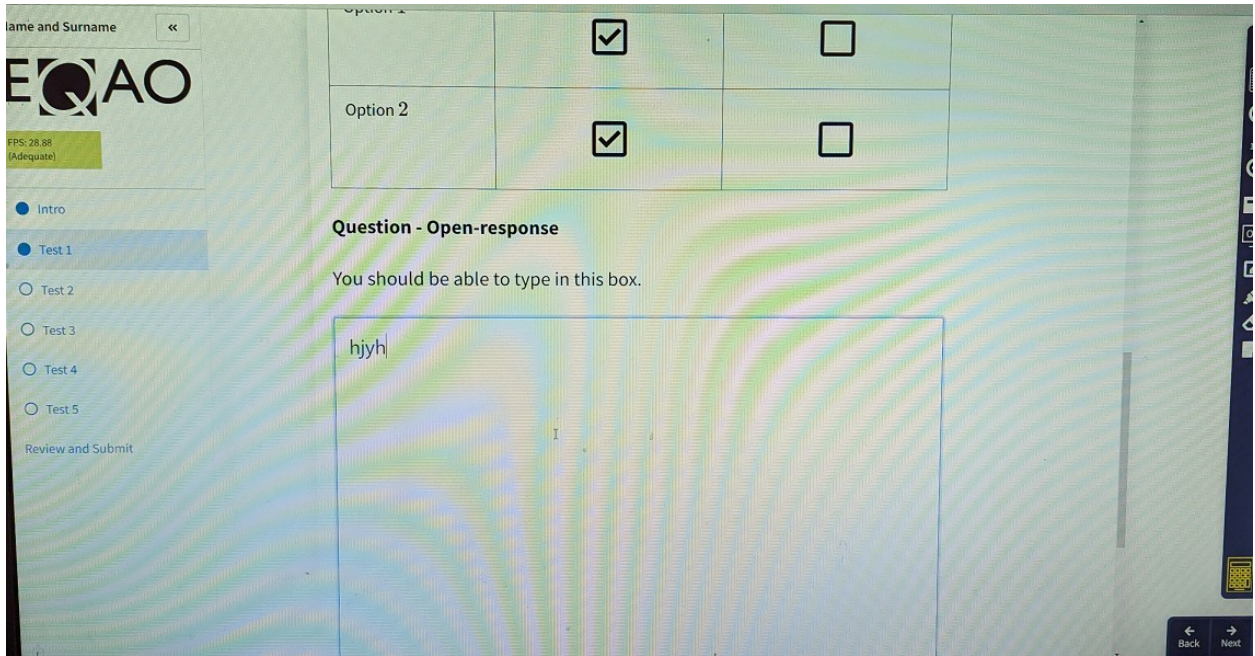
lame and Surname «

EQAO

FPS: 28.88 (Adequate)

Intro

Test 1

Test 2

Test 3

Test 4

Test 5

Review and Submit

| Option 1 | ☑ | ☐ |
|---|---|---|
| Option 2 | ☑ | ☐ |

**Question - Open-response**

You should be able to type in this box.

hjyh

Back Next